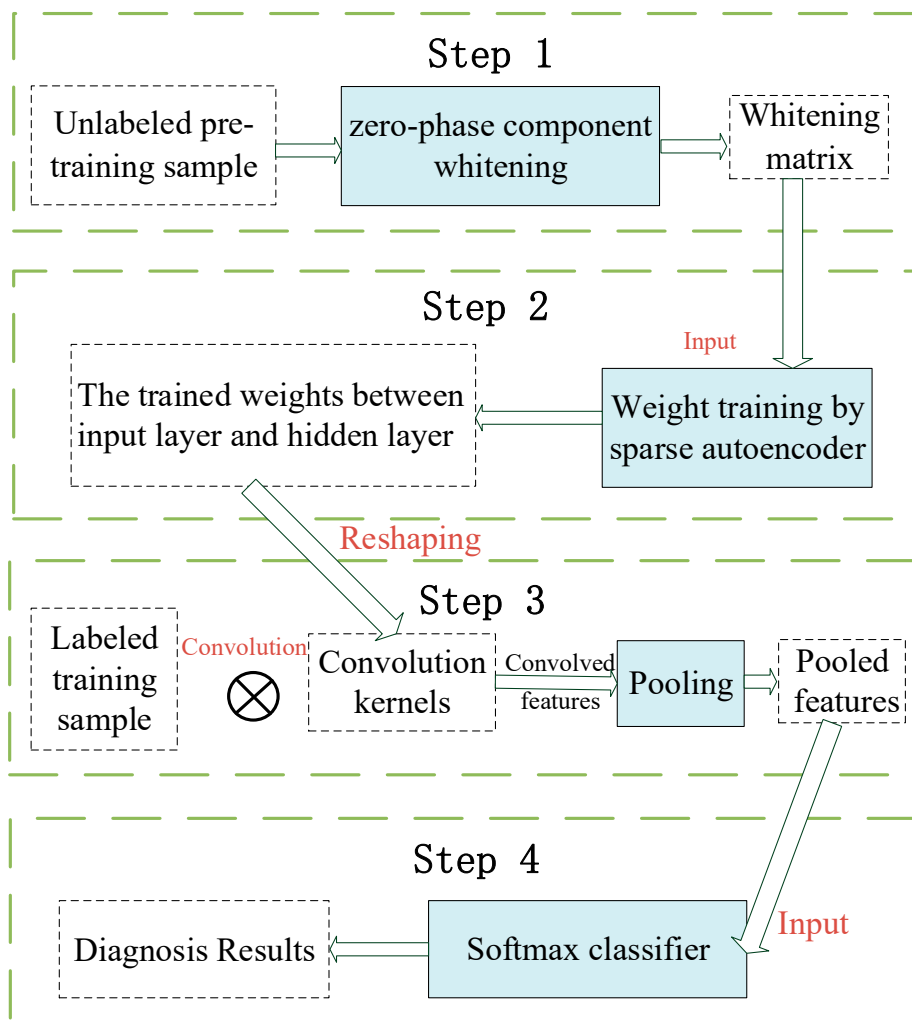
Step 1

Unlabeled pre-training sample

zero-phase component whitening

Whitening matrix

Step 2

Input

The trained weights between input layer and hidden layer

Weight training by sparse autoencoder

Reshaping

Step 3

Labeled training sample

Convolution

$\otimes$

Convolution kernels

Convolved features

Pooling

Pooled features

Step 4

Diagnosis Results

Softmax classifier

Input